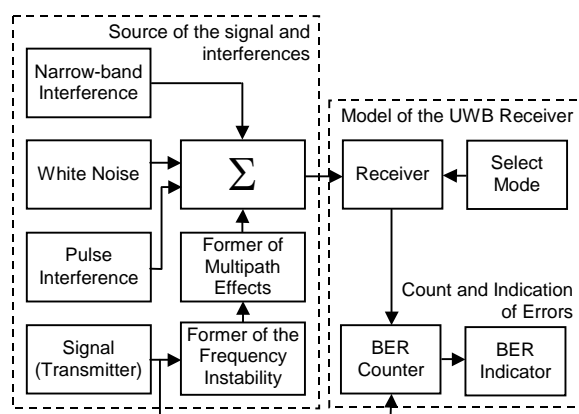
Source of the signal and interferences

Narrow-band Interference

White Noise

$\Sigma$

Pulse Interference

Former of Multipath Effects

Signal (Transmitter)

Former of the Frequency Instability

Model of the UWB Receiver

Receiver

Select Mode

Count and Indication of Errors

BER Counter

BER Indicator